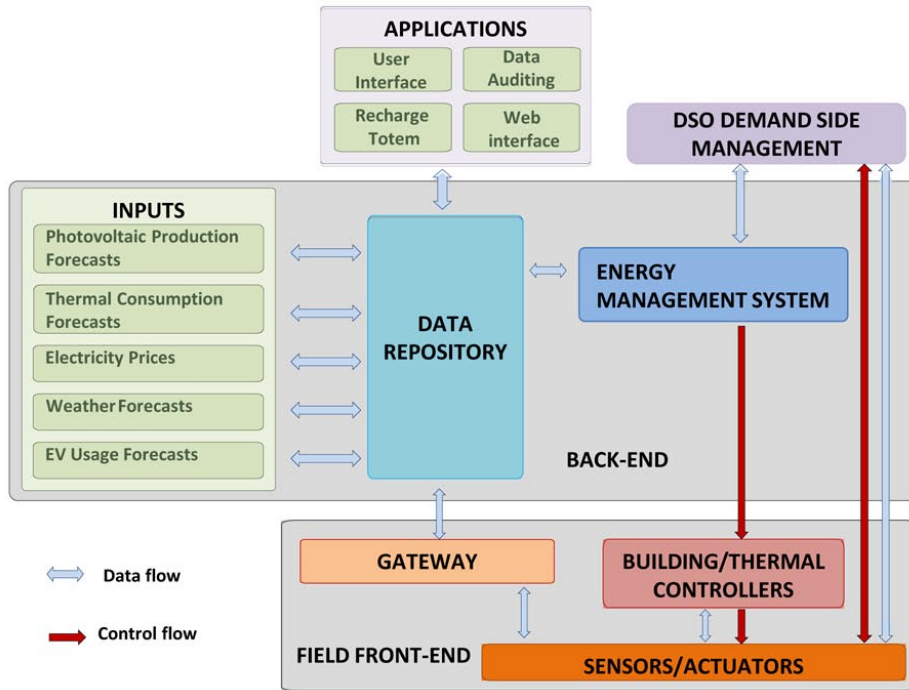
APPLICATIONS

User Interface

Data Auditing

Recharge Totem

Web interface

DSO DEMAND SIDE MANAGEMENT

INPUTS

Photovoltaic Production Forecasts

Thermal Consumption Forecasts

Electricity Prices

Weather Forecasts

EV Usage Forecasts

DATA REPOSITORY

ENERGY MANAGEMENT SYSTEM

BACK-END

GATEWAY

BUILDING/THERMAL CONTROLLERS

Data flow

Control flow

FIELD FRONT-END

SENSORS/ACTUATORS